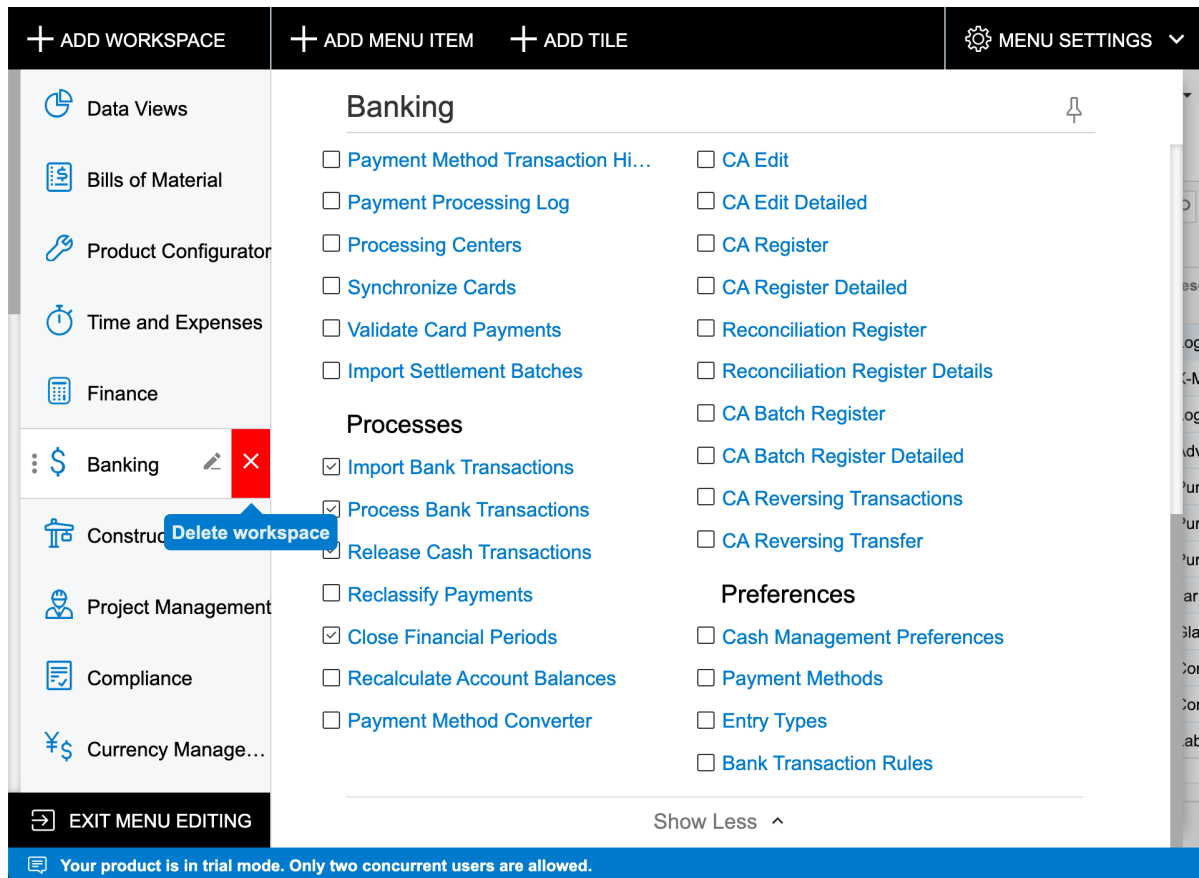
+ ADD WORKSPACE
+ ADD MENU ITEM
+ ADD TILE
MENU SETTINGS

Data Views
Bills of Material
Product Configurator
Time and Expenses
Finance
Banking
Construc
Delete workspace
Project Management
Compliance
Currency Manage…

EXIT MENU EDITING

Banking

Payment Method Transaction Hi…
Payment Processing Log
Processing Centers
Synchronize Cards
Validate Card Payments
Import Settlement Batches

Processes
Import Bank Transactions
Process Bank Transactions
Release Cash Transactions
Reclassify Payments
Close Financial Periods
Recalculate Account Balances
Payment Method Converter

CA Edit
CA Edit Detailed
CA Register
CA Register Detailed
Reconciliation Register
Reconciliation Register Details
CA Batch Register
CA Batch Register Detailed
CA Reversing Transactions
CA Reversing Transfer

Preferences
Cash Management Preferences
Payment Methods
Entry Types
Bank Transaction Rules

Show Less

Your product is in trial mode. Only two concurrent users are allowed.